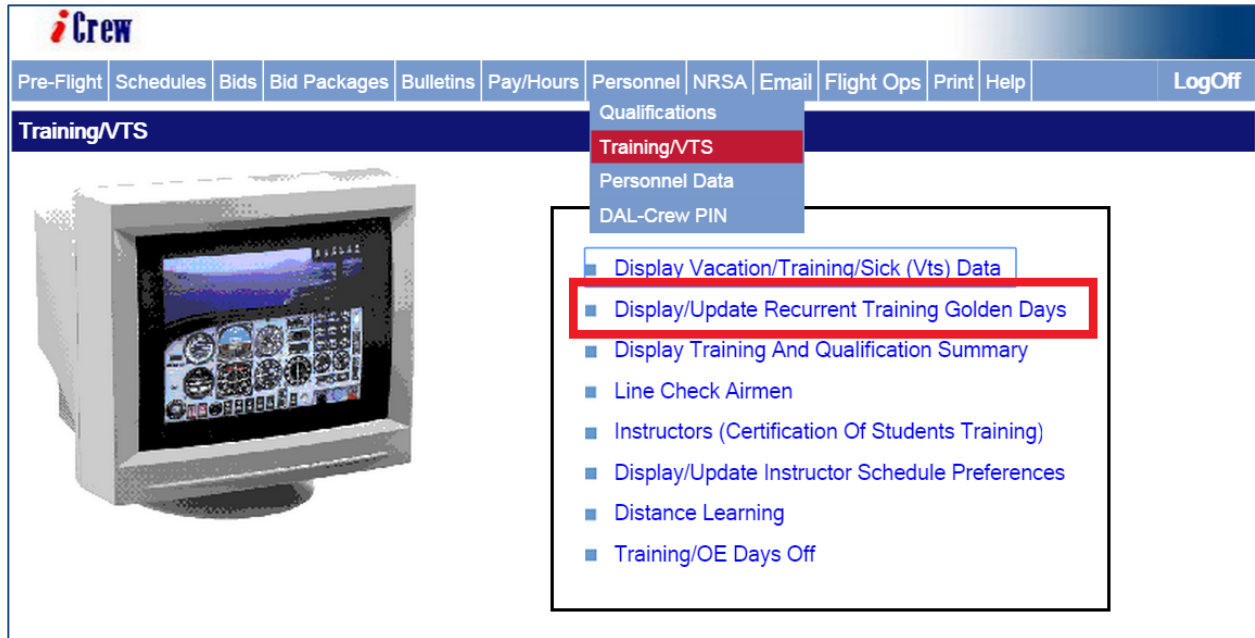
iCrew

Pre-Flight | Schedules | Bids | Bid Packages | Bulletins | Pay/Hours | Personnel | NRSA | Email | Flight Ops | Print | Help | LogOff

Qualifications
Training/VTS
Personnel Data
DAL-Crew PIN

Training/VTS

Display Vacation/Training/Sick (Vts) Data
Display/Update Recurrent Training Golden Days
Display Training And Qualification Summary
Line Check Airmen
Instructors (Certification Of Students Training)
Display/Update Instructor Schedule Preferences
Distance Learning
Training/OE Days Off